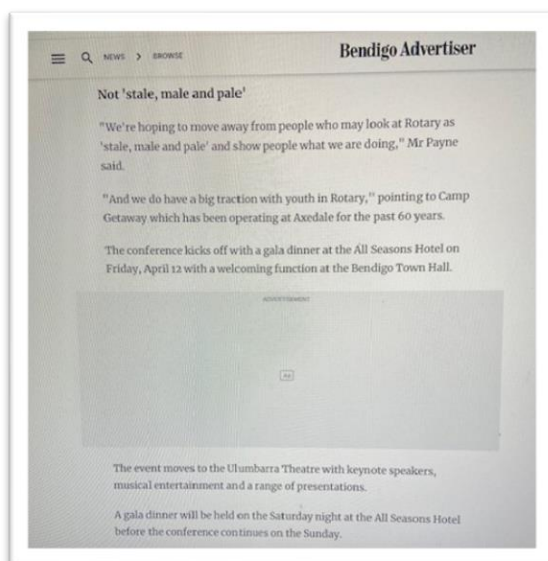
NEWS > BROWSE

Bendigo Advertiser

Not 'stale, male and pale'

"We're hoping to move away from people who may look at Rotary as 'stale, male and pale' and show people what we are doing," Mr Payne said.

"And we do have a big traction with youth in Rotary," pointing to Camp Getaway which has been operating at Axedale for the past 60 years.

The conference kicks off with a gala dinner at the All Seasons Hotel on Friday, April 12 with a welcoming function at the Bendigo Town Hall.

ADVERTISEMENT

Ad

The event moves to the Ulumbarra Theatre with keynote speakers, musical entertainment and a range of presentations.

A gala dinner will be held on the Saturday night at the All Seasons Hotel before the conference continues on the Sunday.